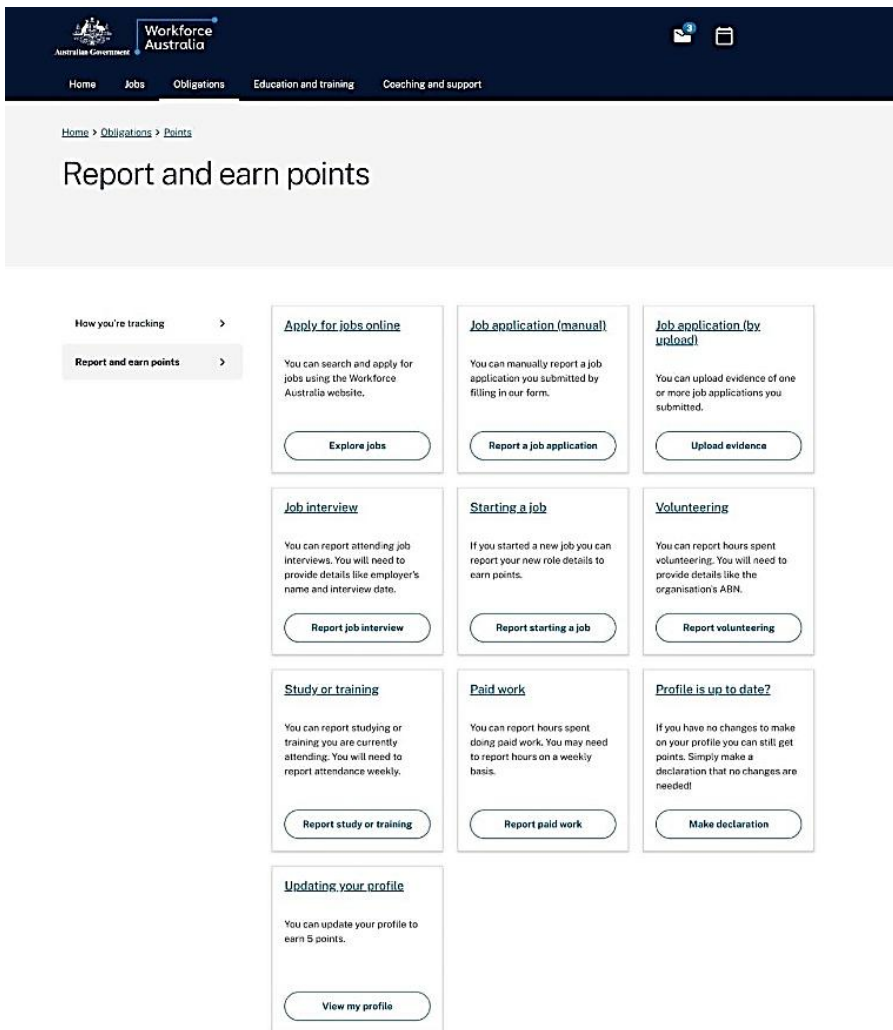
Australian Government Workforce Australia

3

Home Jobs Obligations Education and training Coaching and support

Home > Obligations > Points

Report and earn points

How you're tracking >

Report and earn points >

Apply for jobs online

You can search and apply for jobs using the Workforce Australia website.

Explore jobs

Job application (manual)

You can manually report a job application you submitted by filling in our form.

Report a job application

Job application (by upload)

You can upload evidence of one or more job applications you submitted.

Upload evidence

Job interview

You can report attending job interviews. You will need to provide details like employer's name and interview date.

Report job interview

Starting a job

If you started a new job you can report your new role details to earn points.

Report starting a job

Volunteering

You can report hours spent volunteering. You will need to provide details like the organisation's ABN.

Report volunteering

Study or training

You can report studying or training you are currently attending. You will need to report attendance weekly.

Report study or training

Paid work

You can report hours spent doing paid work. You may need to report hours on a weekly basis.

Report paid work

Profile is up to date?

If you have no changes to make on your profile you can still get points. Simply make a declaration that no changes are needed!

Make declaration

Updating your profile

You can update your profile to earn 5 points.

View my profile